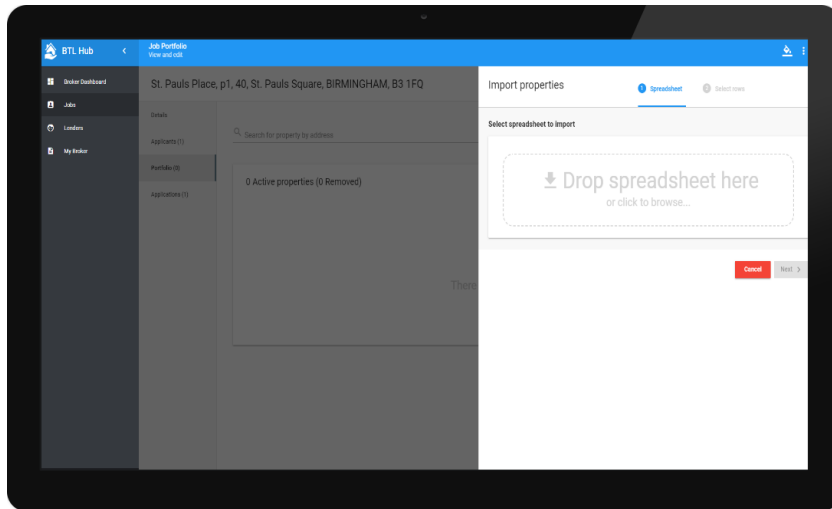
BTL Hub

Job Portfolio
View and edit

Broker Dashboard
Jobs
Lenders
My Broker

St. Pauls Place, p1, 40, St. Pauls Square, BIRMINGHAM, B3 1FQ

Details
Applicants (1)
Portfolio (0)
Applications (1)

Search for property by address

0 Active properties (0 Removed)

There

Import properties

1 Spreadsheet
2 Select rows

Select spreadsheet to import

Drop spreadsheet here
or click to browse...

Cancel
Next